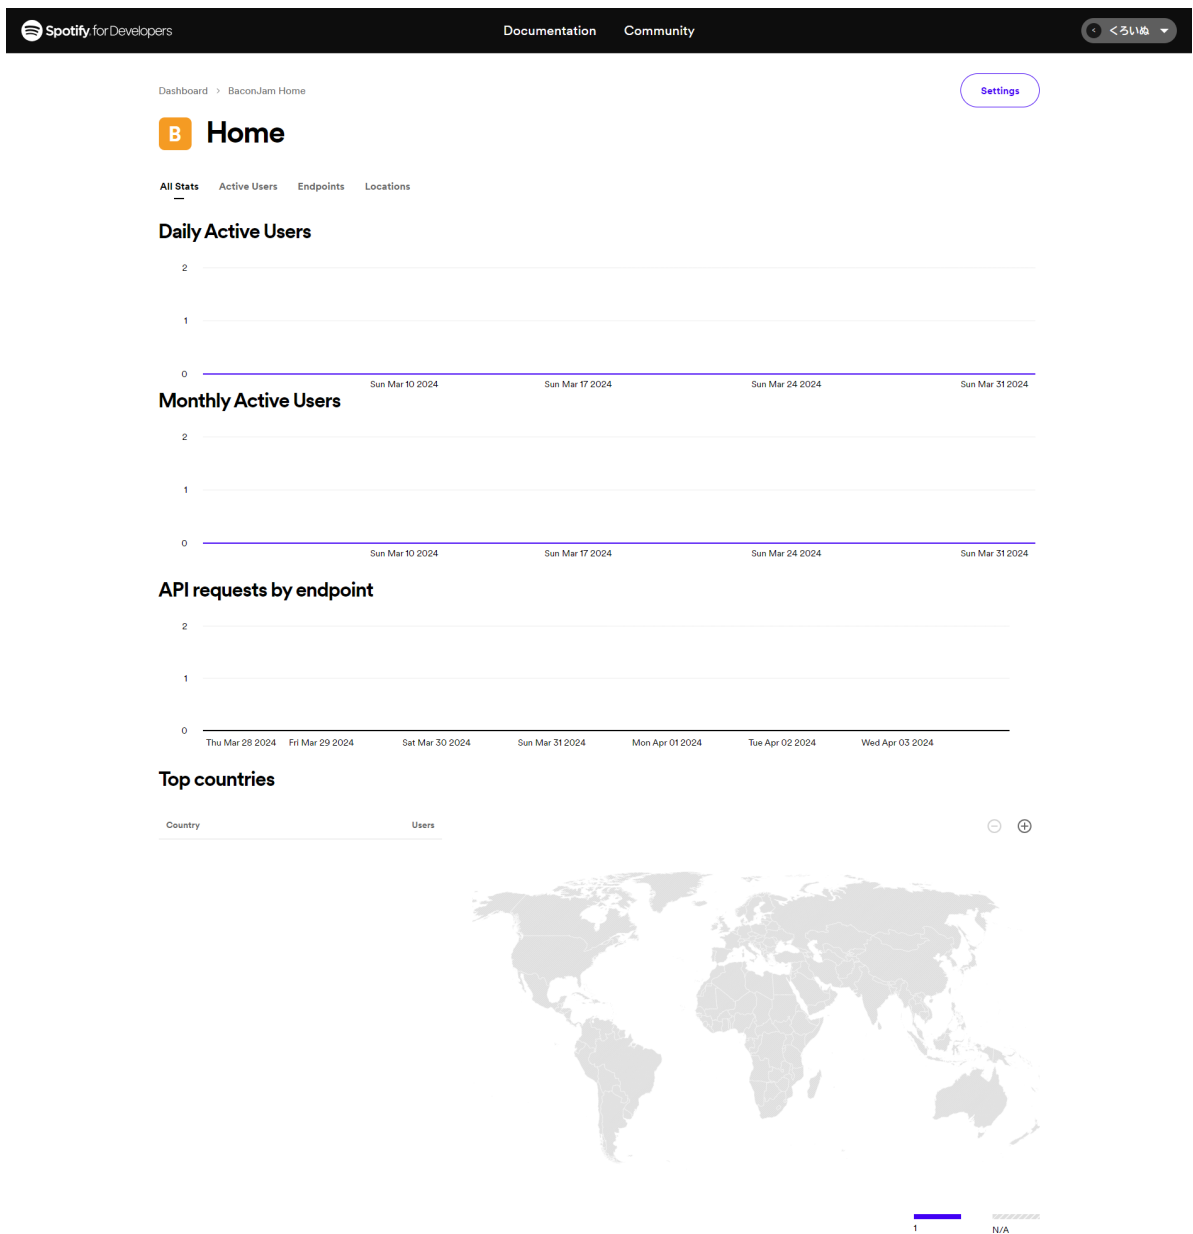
Spotify for Developers

Documentation Community

くろいぬ

Dashboard › BaconJam Home

Settings

B Home

All Stats Active Users Endpoints Locations

Daily Active Users

2
1
0
Sun Mar 10 2024 Sun Mar 17 2024 Sun Mar 24 2024 Sun Mar 31 2024

Monthly Active Users

2
1
0
Sun Mar 10 2024 Sun Mar 17 2024 Sun Mar 24 2024 Sun Mar 31 2024

API requests by endpoint

2
1
0
Thu Mar 28 2024 Fri Mar 29 2024 Sat Mar 30 2024 Sun Mar 31 2024 Mon Apr 01 2024 Tue Apr 02 2024 Wed Apr 03 2024

Top countries

| Country | Users |
|---|---|

1 N/A